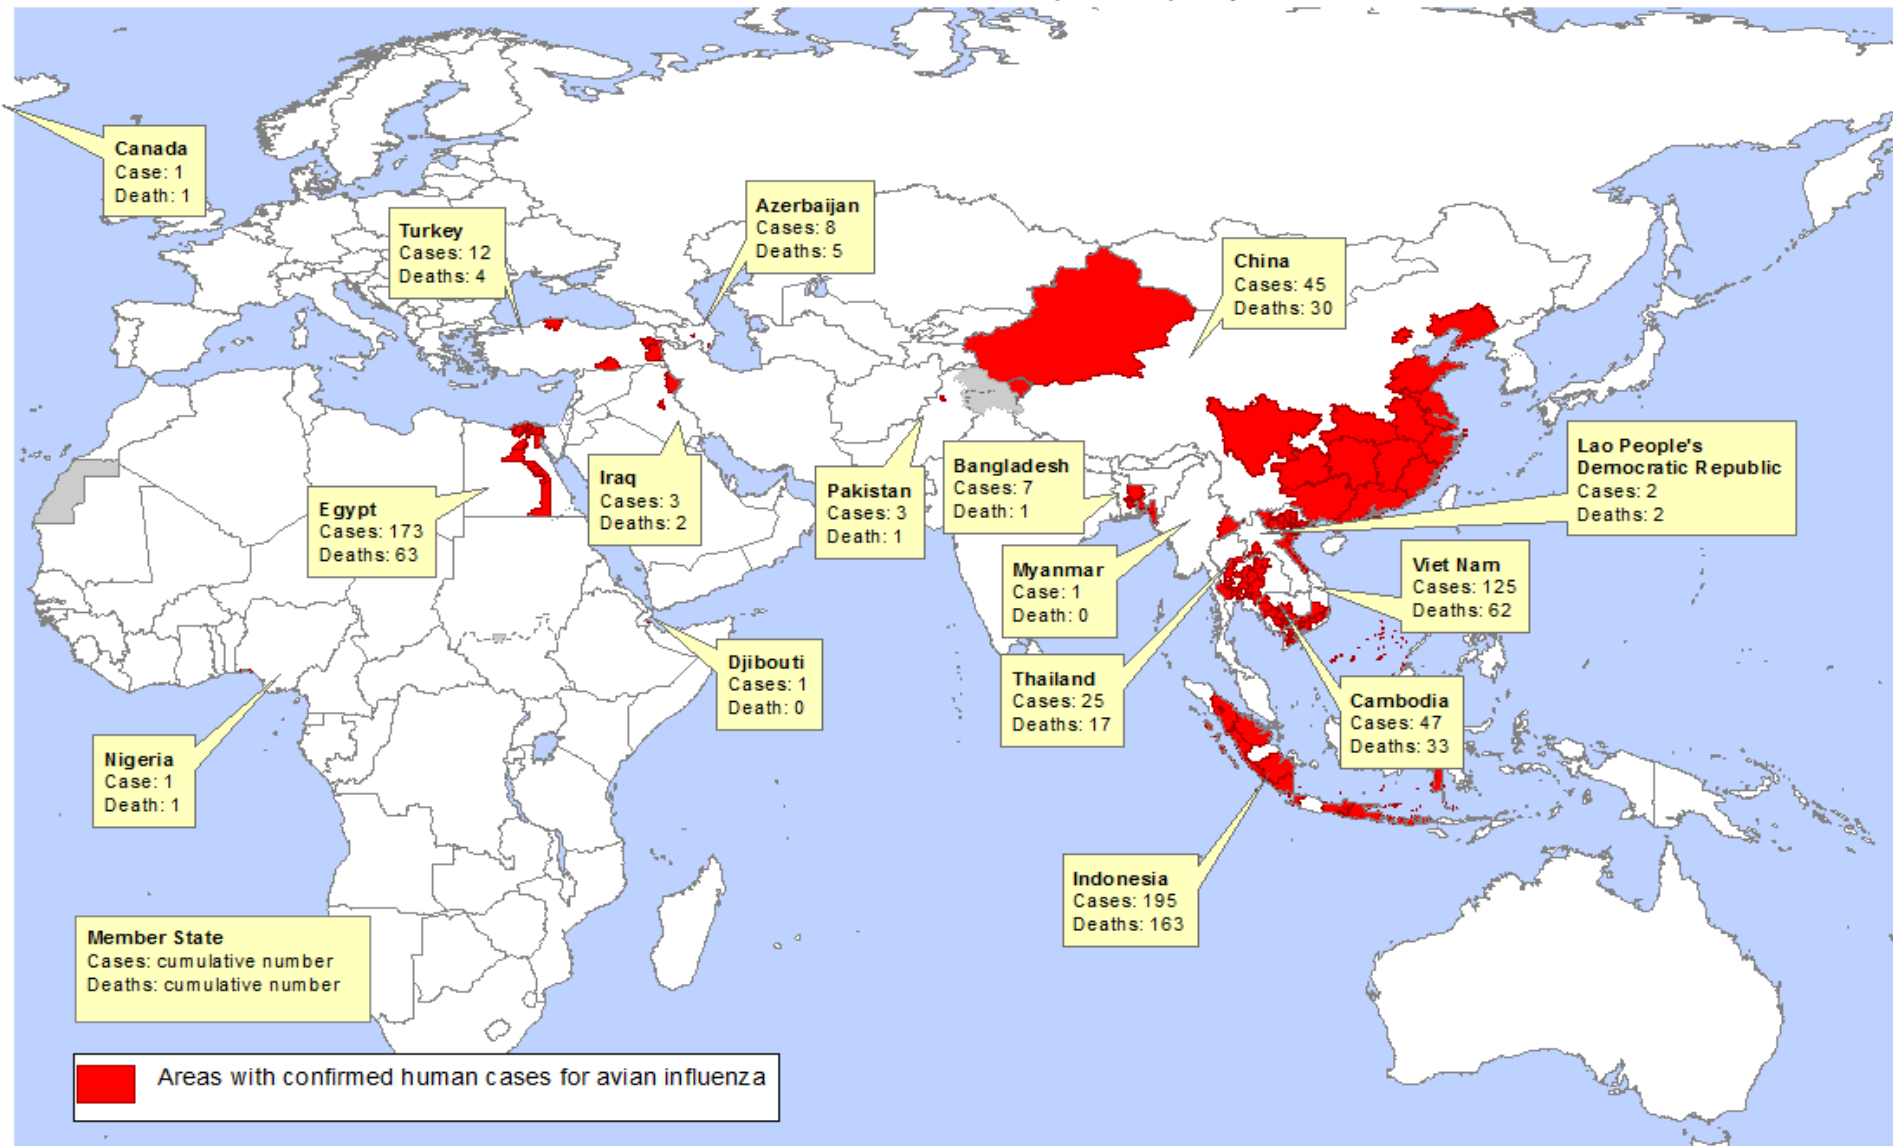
Canada
Case: 1
Death: 1

Turkey
Cases: 12
Deaths: 4

Azerbaijan
Cases: 8
Deaths: 5

China
Cases: 45
Deaths: 30

Lao People's Democratic Republic
Cases: 2
Deaths: 2

Egypt
Cases: 173
Deaths: 63

Iraq
Cases: 3
Deaths: 2

Pakistan
Cases: 3
Death: 1

Bangladesh
Cases: 7
Death: 1

Myanmar
Case: 1
Death: 0

Viet Nam
Cases: 125
Deaths: 62

Djibouti
Cases: 1
Death: 0

Thailand
Cases: 25
Deaths: 17

Cambodia
Cases: 47
Deaths: 33

Nigeria
Case: 1
Death: 1

Indonesia
Cases: 195
Deaths: 163

Member State
Cases: cumulative number
Deaths: cumulative number

Areas with confirmed human cases for avian influenza